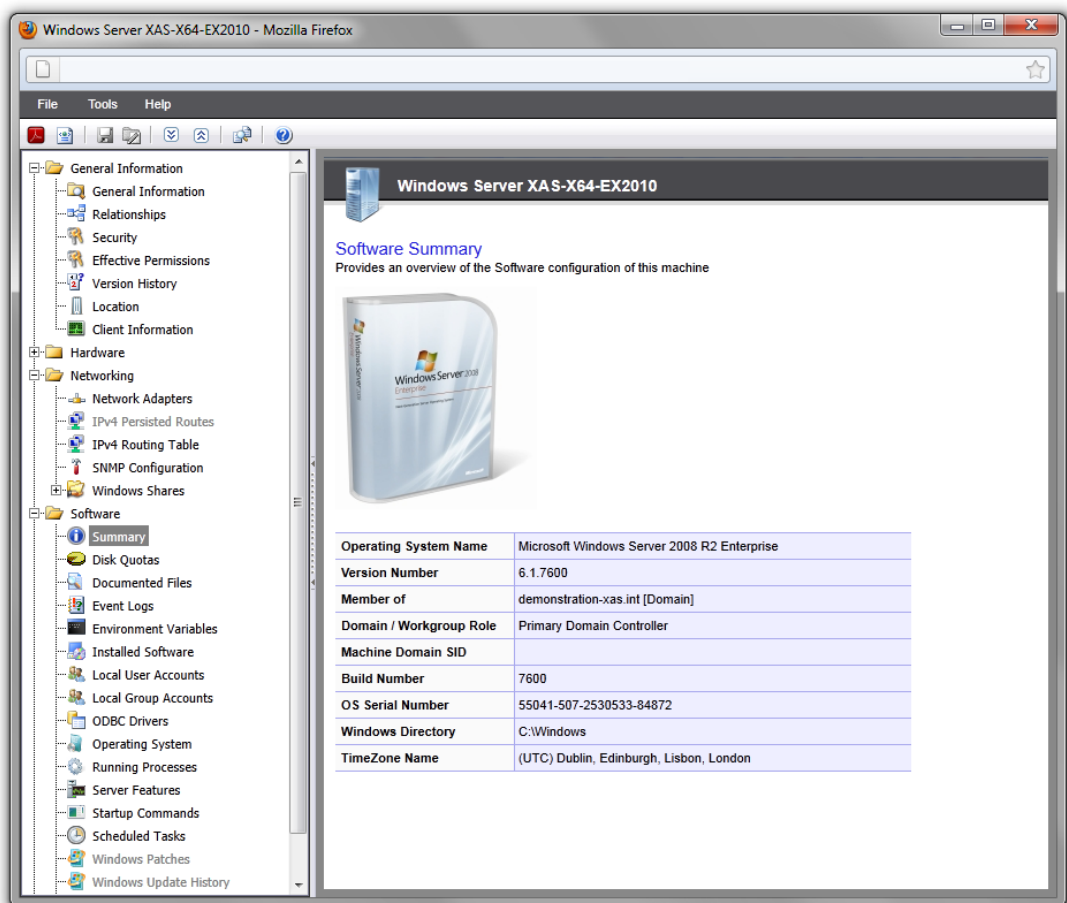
Windows Server XAS-X64-EX2010 - Mozilla Firefox

File Tools Help

General Information
General Information
Relationships
Security
Effective Permissions
Version History
Location
Client Information
Hardware
Networking
Network Adapters
IPv4 Persisted Routes
IPv4 Routing Table
SNMP Configuration
Windows Shares
Software
Summary
Disk Quotas
Documented Files
Event Logs
Environment Variables
Installed Software
Local User Accounts
Local Group Accounts
ODBC Drivers
Operating System
Running Processes
Server Features
Startup Commands
Scheduled Tasks
Windows Patches
Windows Update History

Windows Server XAS-X64-EX2010

Software Summary
Provides an overview of the Software configuration of this machine

Windows Server 2008
Enterprise

| Operating System Name | Microsoft Windows Server 2008 R2 Enterprise |
|---|---|
| Version Number | 6.1.7600 |
| Member of | demonstration-xas.int [Domain] |
| Domain / Workgroup Role | Primary Domain Controller |
| Machine Domain SID | |
| Build Number | 7600 |
| OS Serial Number | 55041-507-2530533-84872 |
| Windows Directory | C:\Windows |
| TimeZone Name | (UTC) Dublin, Edinburgh, Lisbon, London |